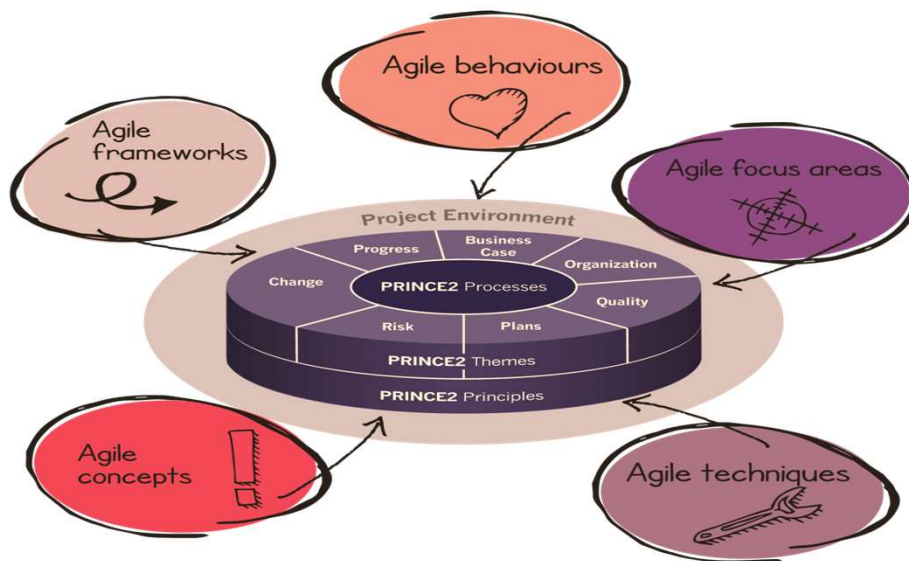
Agile behaviours

Agile frameworks

Agile focus areas

Project Environment

Progress

Business Case

Organization

Change

PRINCE2 Processes

Quality

Risk

Plans

PRINCE2 Themes

PRINCE2 Principles

Agile concepts

Agile techniques